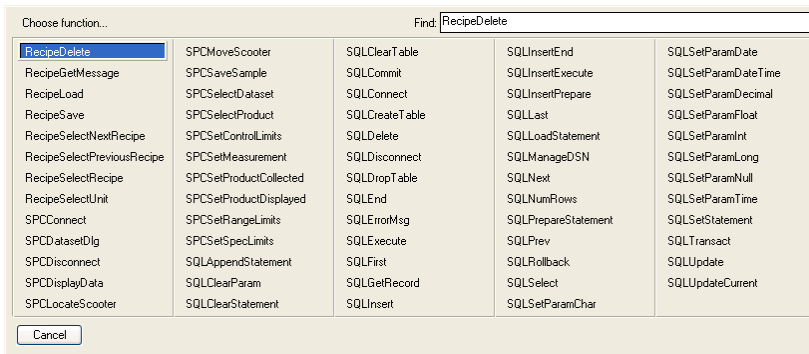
Choose function...

Find: RecipeDelete

RecipeDelete
RecipeGetMessage
RecipeLoad
RecipeSave
RecipeSelectNextRecipe
RecipeSelectPreviousRecipe
RecipeSelectRecipe
RecipeSelectUnit
SPCConnect
SPCDatasetDlg
SPCDisconnect
SPCDisplayData
SPCLocateScooter

SPCMoveScooter
SPCSaveSample
SPCSelectDataset
SPCSelectProduct
SPCSetControlLimits
SPCSetMeasurement
SPCSetProductCollected
SPCSetProductDisplayed
SPCSetRangeLimits
SPCSetSpecLimits
SQLAppendStatement
SQLClearParam
SQLClearStatement

SQLClearTable
SQLCommit
SQLConnect
SQLCreateTable
SQLDelete
SQLDisconnect
SQLDropTable
SQLEnd
SQLErrorMsg
SQLExecute
SQLFirst
SQLGetRecord
SQLInsert

SQLInsertEnd
SQLInsertExecute
SQLInsertPrepare
SQLLast
SQLLoadStatement
SQLManageDSN
SQLNext
SQLNumRows
SQLPrepareStatement
SQLPrev
SQLRollback
SQLSelect
SQLSetParamChar

SQLSetParamDate
SQLSetParamDateTime
SQLSetParamDecimal
SQLSetParamFloat
SQLSetParamInt
SQLSetParamLong
SQLSetParamNull
SQLSetParamTime
SQLSetStatement
SQLTransact
SQLUpdate
SQLUpdateCurrent

Cancel